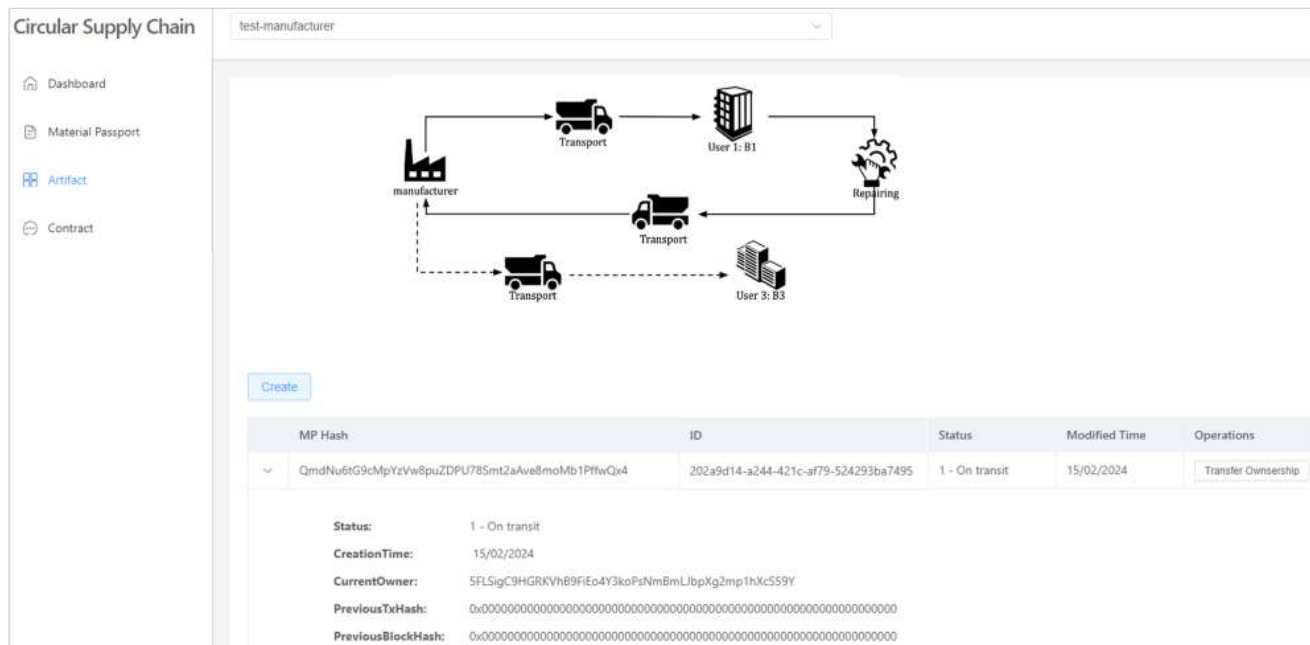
Circular Supply Chain

test-manufacturer

Dashboard

Material Passport

Artifact

Contract

Transport

User 1: B1

manufacturer

Repairing

Transport

Transport

User 3: B3

Create

| | MP Hash | ID | Status | Modified Time | Operations |
|---|---|---|---|---|---|
| ˅ | QmdNu6tG9cMpYzVw8puZDPU78Smt2aAve8moMb1PffwQx4 | 202a9d14-a244-421c-af79-524293ba7495 | 1 - On transit | 15/02/2024 | Transfer Ownsership |

Status: 1 - On transit

CreationTime: 15/02/2024

CurrentOwner: 5FLSigC9HGRKVh89FiEo4Y3koPsNmBmLJbpXg2mp1hXcS59Y

PreviousTxHash: 0x0000000000000000000000000000000000000000000000000000000000000000

PreviousBlockHash: 0x0000000000000000000000000000000000000000000000000000000000000000